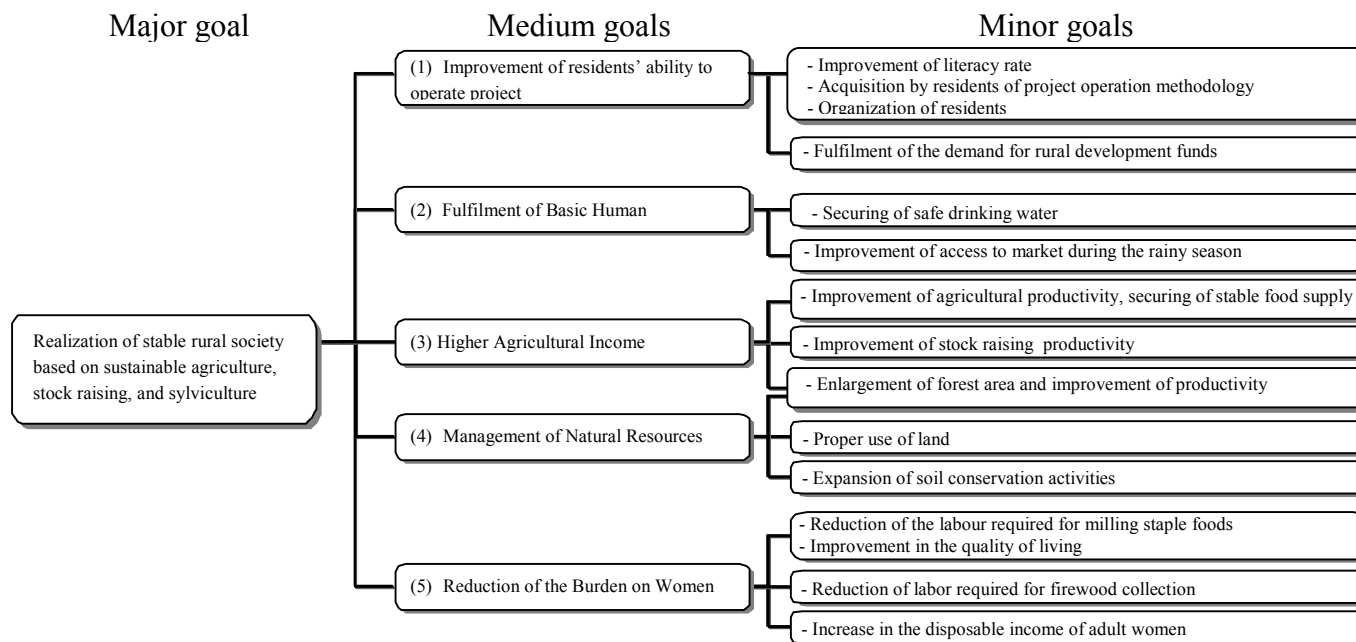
Major goal

Medium goals

Minor goals

Realization of stable rural society based on sustainable agriculture, stock raising, and sylviculture

(1) Improvement of residents' ability to operate project

- Improvement of literacy rate
- Acquisition by residents of project operation methodology
- Organization of residents

- Fulfilment of the demand for rural development funds

(2) Fulfilment of Basic Human

- Securing of safe drinking water

- Improvement of access to market during the rainy season

(3) Higher Agricultural Income

- Improvement of agricultural productivity, securing of stable food supply

- Improvement of stock raising productivity

- Enlargement of forest area and improvement of productivity

(4) Management of Natural Resources

- Proper use of land

- Expansion of soil conservation activities

(5) Reduction of the Burden on Women

- Reduction of the labour required for milling staple foods
- Improvement in the quality of living

- Reduction of labor required for firewood collection

- Increase in the disposable income of adult women